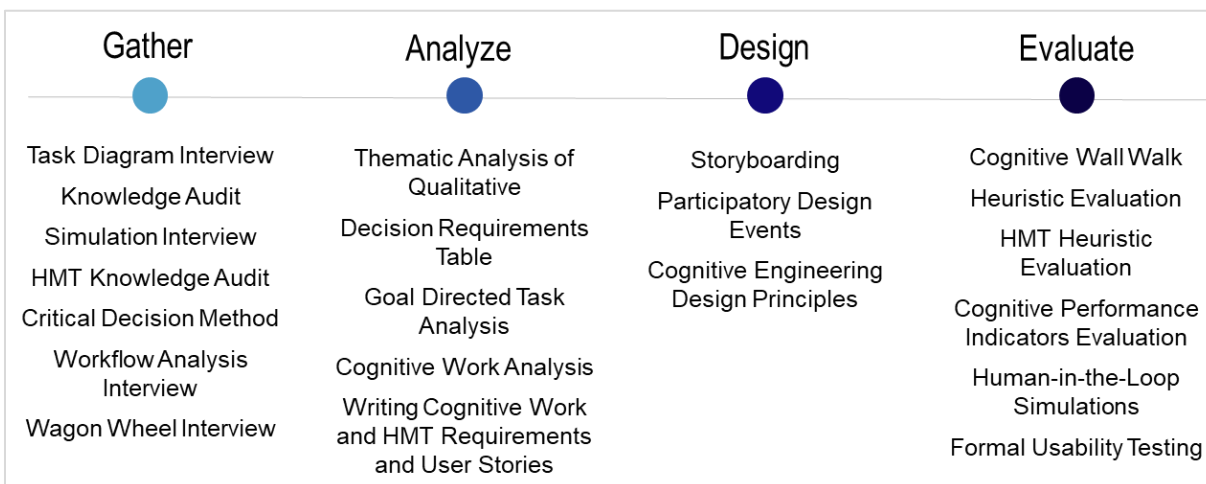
Gather

Task Diagram Interview

Knowledge Audit

Simulation Interview

HMT Knowledge Audit

Critical Decision Method

Workflow Analysis Interview

Wagon Wheel Interview

Analyze

Thematic Analysis of Qualitative

Decision Requirements Table

Goal Directed Task Analysis

Cognitive Work Analysis

Writing Cognitive Work and HMT Requirements and User Stories

Design

Storyboarding

Participatory Design Events

Cognitive Engineering Design Principles

Evaluate

Cognitive Wall Walk

Heuristic Evaluation

HMT Heuristic Evaluation

Cognitive Performance Indicators Evaluation

Human-in-the-Loop Simulations

Formal Usability Testing